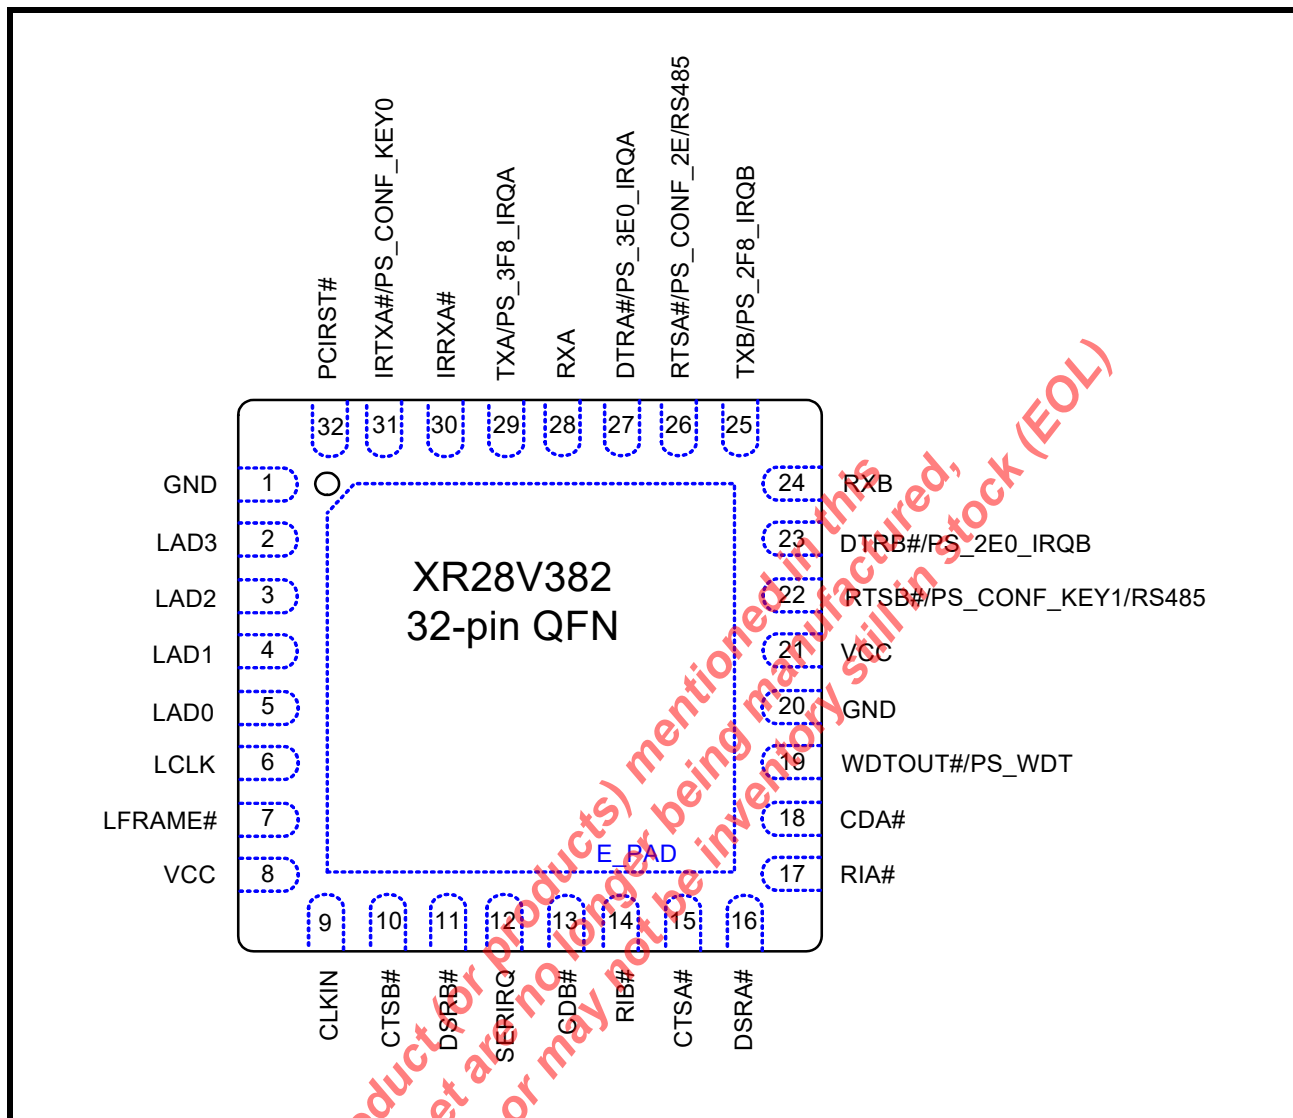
PCIRST#
IRTXA#/PS_CONF_KEY0
IRRXA#
TXA/PS_3F8_IRQA
RXA
DTRA#/PS_3E0_IRQA
RTSA#/PS_CONF_2E/RS485
TXB/PS_2F8_IRQB

32 31 30 29 28 27 26 25

GND 1
LAD3 2
LAD2 3
LAD1 4
LAD0 5
LCLK 6
LFRAME# 7
VCC 8

XR28V382
32-pin QFN

E_PAD

24 RXB
23 DTRB#/PS_2E0_IRQB
22 RTSB#/PS_CONF_KEY1/RS485
21 VCC
20 GND
19 WDTOUT#/PS_WDT
18 CDA#
17 RIA#

9 10 11 12 13 14 15 16

CLKIN
CTSB#
DSRB#
SERIRQ
CDB#
RIB#
CTSA#
DSRA#

product (or products) mentioned in this
et are no longer being manufactured,
or may not be inventory still in stock (EOL)